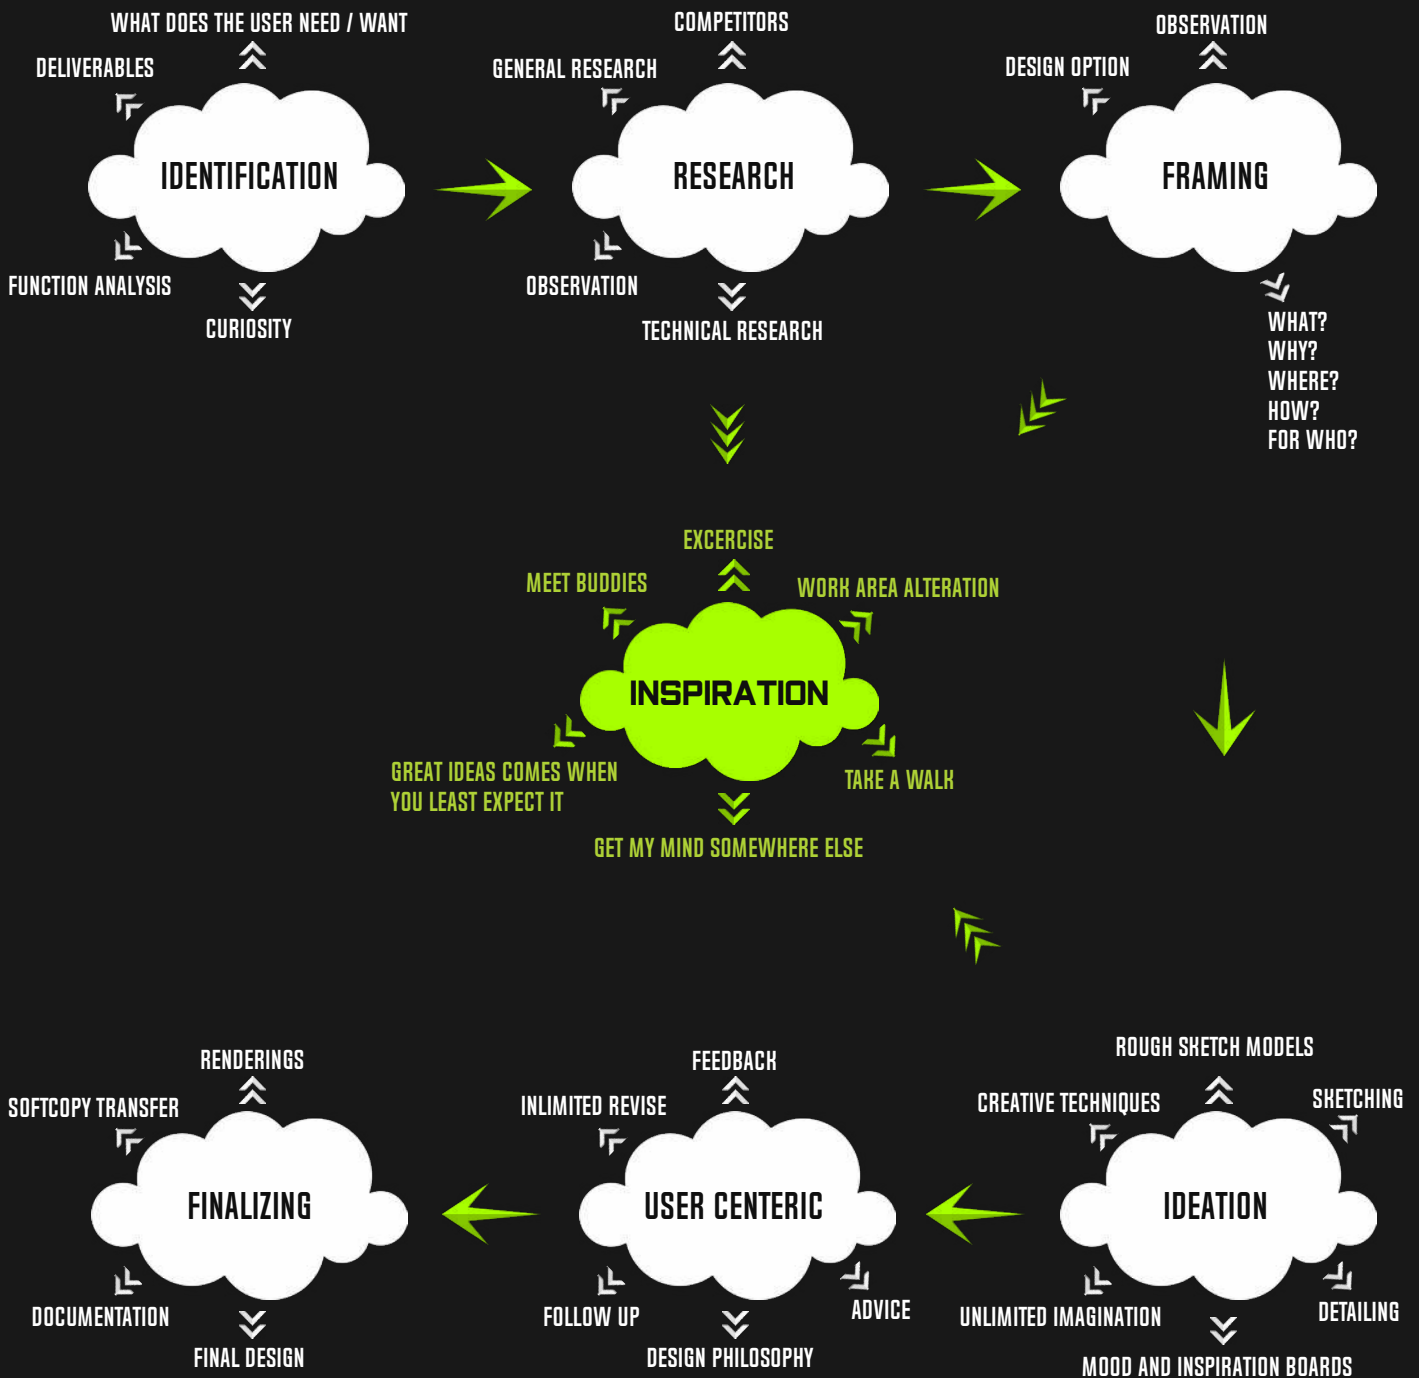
WHAT DOES THE USER NEED / WANT
DELIVERABLES
IDENTIFICATION
FUNCTION ANALYSIS
CURIOSITY

COMPETITORS
GENERAL RESEARCH
RESEARCH
OBSERVATION
TECHNICAL RESEARCH

OBSERVATION
DESIGN OPTION
FRAMING
WHAT?
WHY?
WHERE?
HOW?
FOR WHO?

EXCERCISE
MEET BUDDIES
WORK AREA ALTERATION
INSPIRATION
GREAT IDEAS COMES WHEN YOU LEAST EXPECT IT
TAKE A WALK
GET MY MIND SOMEWHERE ELSE

RENDERINGS
SOFTCOPY TRANSFER
FINALIZING
DOCUMENTATION
FINAL DESIGN

FEEDBACK
INLIMITED REVISE
USER CENTERIC
FOLLOW UP
ADVICE
DESIGN PHILOSOPHY

ROUGH SKETCH MODELS
CREATIVE TECHNIQUES
SKETCHING
IDEATION
UNLIMITED IMAGINATION
DETAILING
MOOD AND INSPIRATION BOARDS